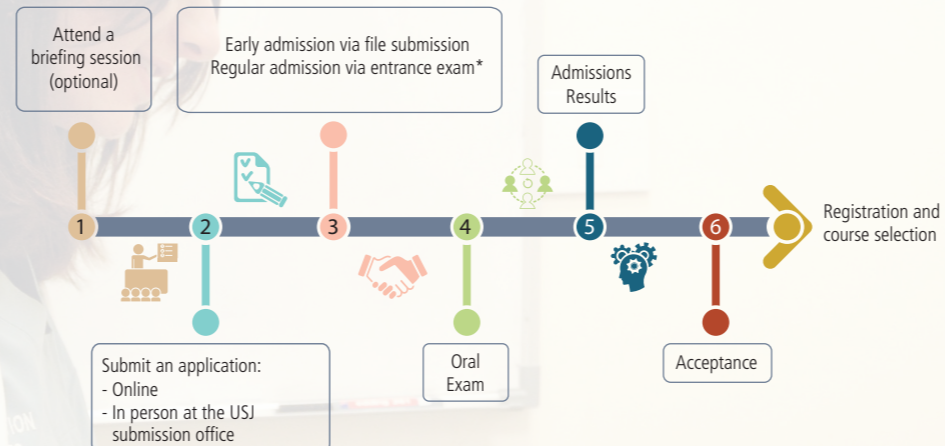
Attend a briefing session (optional)

Early admission via file submission
Regular admission via entrance exam*

Admissions Results

1

2

3

4

5

6

Registration and course selection

Submit an application:
- Online
- In person at the USJ submission office

Oral Exam

Acceptance